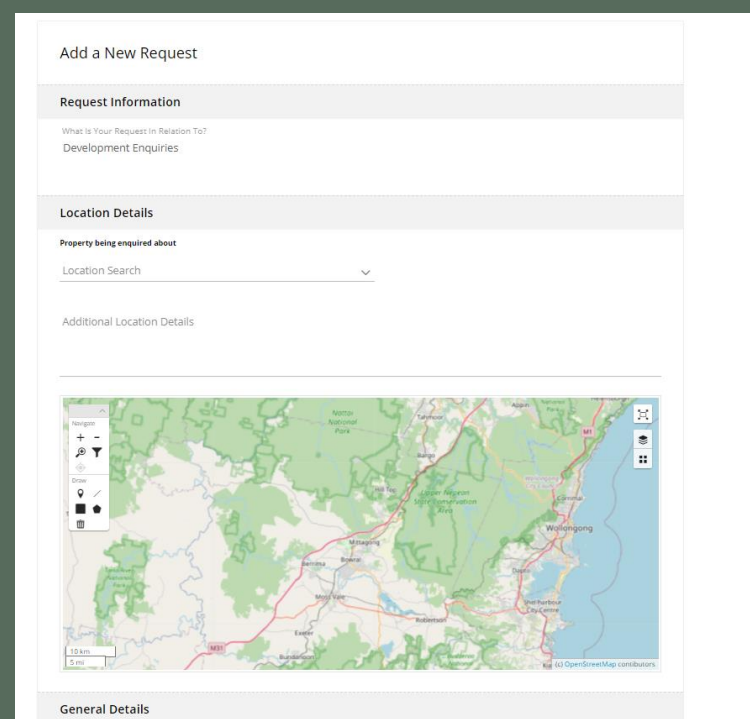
Add a New Request

Request Information

What Is Your Request In Relation To?
Development Enquiries

Location Details

Property being enquired about

Location Search

Additional Location Details

Navigation
+ -

Draw

Nattai National Park

Tahmoor

Appin

M1

Bargo

Hill Top

Upper Nepean State Conservation Area

Corrimal

Wollongong

Mittagong

Berrima

Bowral

Dapto

Moss Vale

Shellharbour City Centre

Robertson

Exeter

M31

Bundanoon

Kiama

10 km
5 mi

(c) OpenStreetMap contributors

General Details